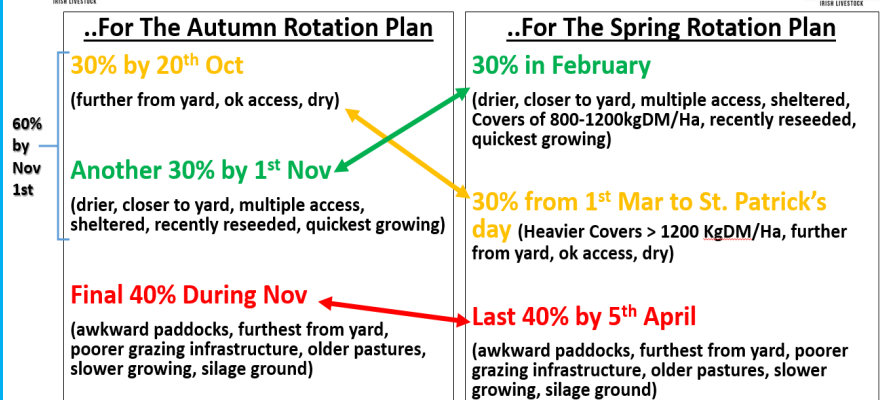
IRISH LIVESTOCK

..For The Autumn Rotation Plan

30% by 20$^{th}$ Oct

(further from yard, ok access, dry)

60% by Nov 1st

Another 30% by 1$^{st}$ Nov

(drier, closer to yard, multiple access, sheltered, recently reseeded, quickest growing)

Final 40% During Nov

(awkward paddocks, furthest from yard, poorer grazing infrastructure, older pastures, slower growing, silage ground)

IRISH LIVESTOCK

..For The Spring Rotation Plan

30% in February

(drier, closer to yard, multiple access, sheltered, Covers of 800-1200kgDM/Ha, recently reseeded, quickest growing)

30% from 1$^{st}$ Mar to St. Patrick's day (Heavier Covers > 1200 KgDM/Ha, further from yard, ok access, dry)

Last 40% by 5$^{th}$ April

(awkward paddocks, furthest from yard, poorer grazing infrastructure, older pastures, slower growing, silage ground)